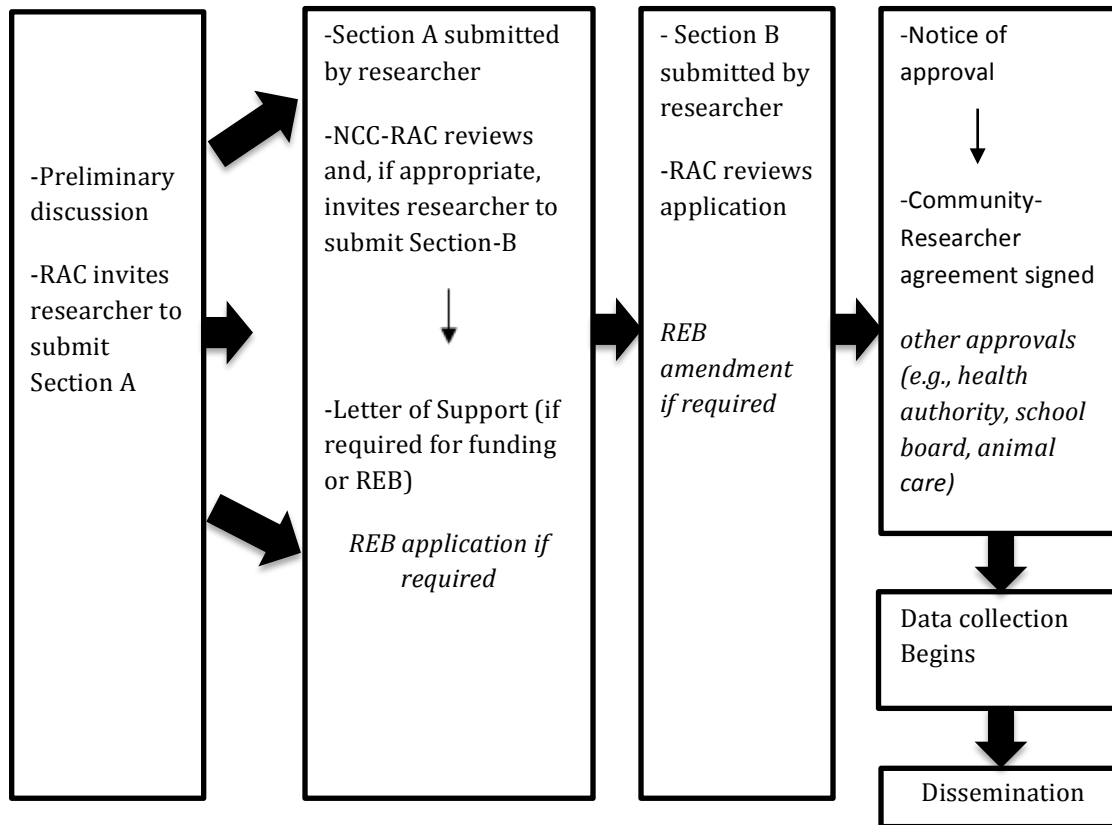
-Preliminary discussion

-RAC invites researcher to submit Section A

-Section A submitted by researcher

-NCC-RAC reviews and, if appropriate, invites researcher to submit Section-B

-Letter of Support (if required for funding or REB)

*REB application if required*

- Section B submitted by researcher

-RAC reviews application

*REB amendment if required*

-Notice of approval

-Community-Researcher agreement signed

*other approvals (e.g., health authority, school board, animal care)*

Data collection Begins

Dissemination